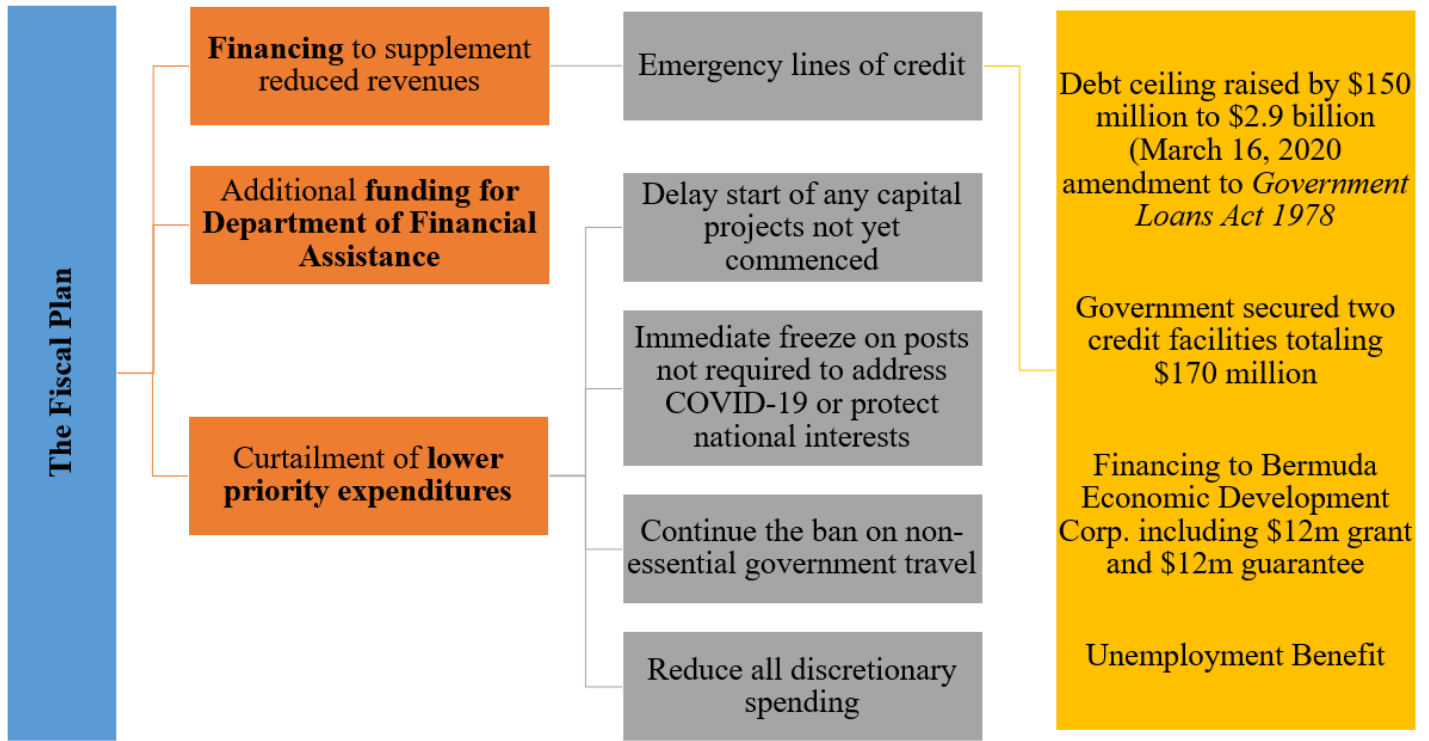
The Fiscal Plan

Financing to supplement reduced revenues

Additional funding for Department of Financial Assistance

Curtailment of lower priority expenditures

Emergency lines of credit

Delay start of any capital projects not yet commenced

Immediate freeze on posts not required to address COVID-19 or protect national interests

Continue the ban on non-essential government travel

Reduce all discretionary spending

Debt ceiling raised by $150 million to $2.9 billion (March 16, 2020 amendment to Government Loans Act 1978

Government secured two credit facilities totaling $170 million

Financing to Bermuda Economic Development Corp. including $12m grant and $12m guarantee

Unemployment Benefit